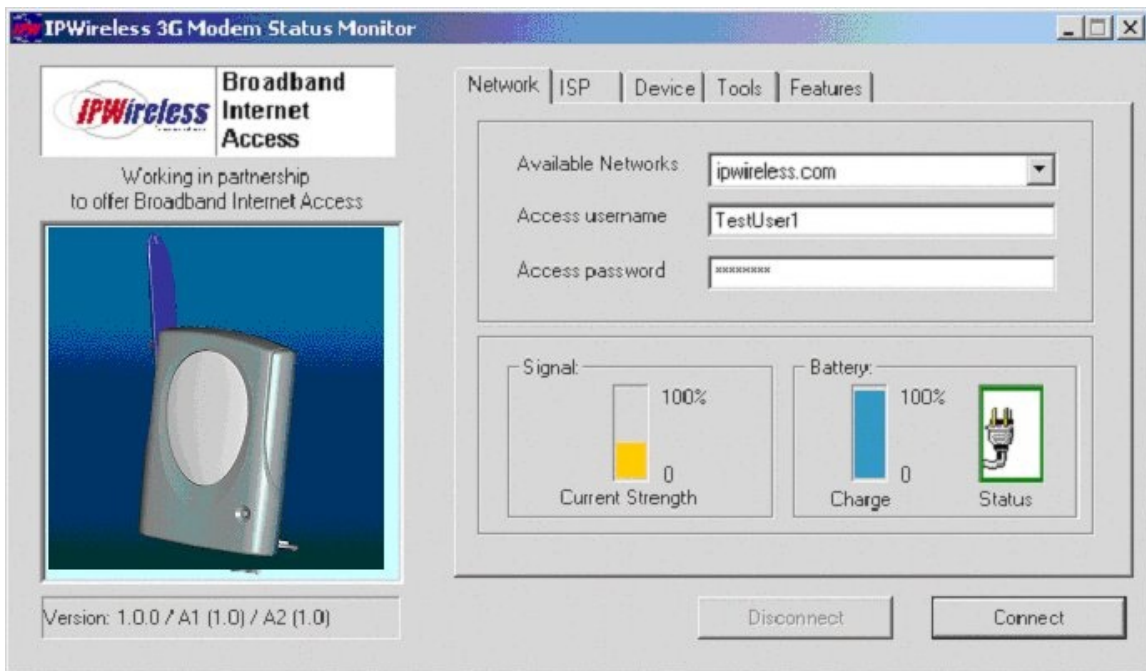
IPWireless 3G Modem Status Monitor

IPWireless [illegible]

Broadband Internet Access

Working in partnership to offer Broadband Internet Access

Network | ISP | Device | Tools | Features

Available Networks ipwireless.com

Access username TestUser1

Access password ********

Signal: 100% 0 Current Strength

Battery: 100% 0 Charge Status

Version: 1.0.0 / A1 (1.0) / A2 (1.0)

Disconnect

Connect